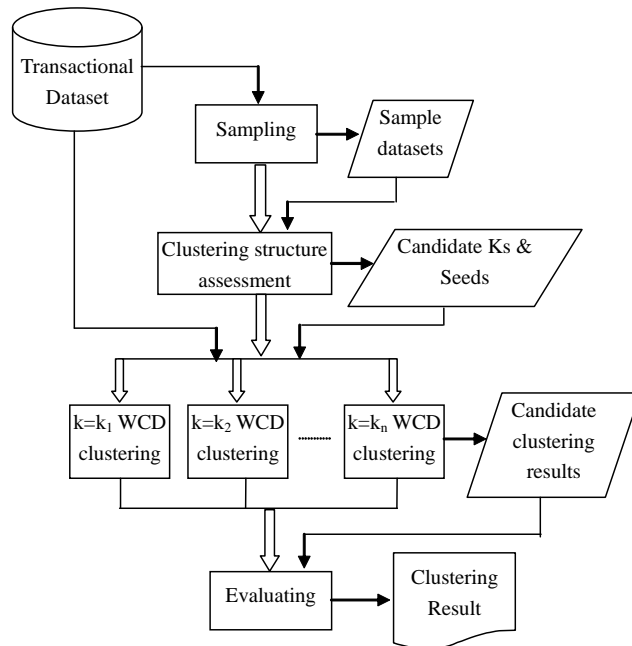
Transactional Dataset

Sampling

Sample datasets

Clustering structure assessment

Candidate Ks & Seeds

$k=k_1$ WCD clustering

$k=k_2$ WCD clustering

$k=k_n$ WCD clustering

Candidate clustering results

Evaluating

Clustering Result